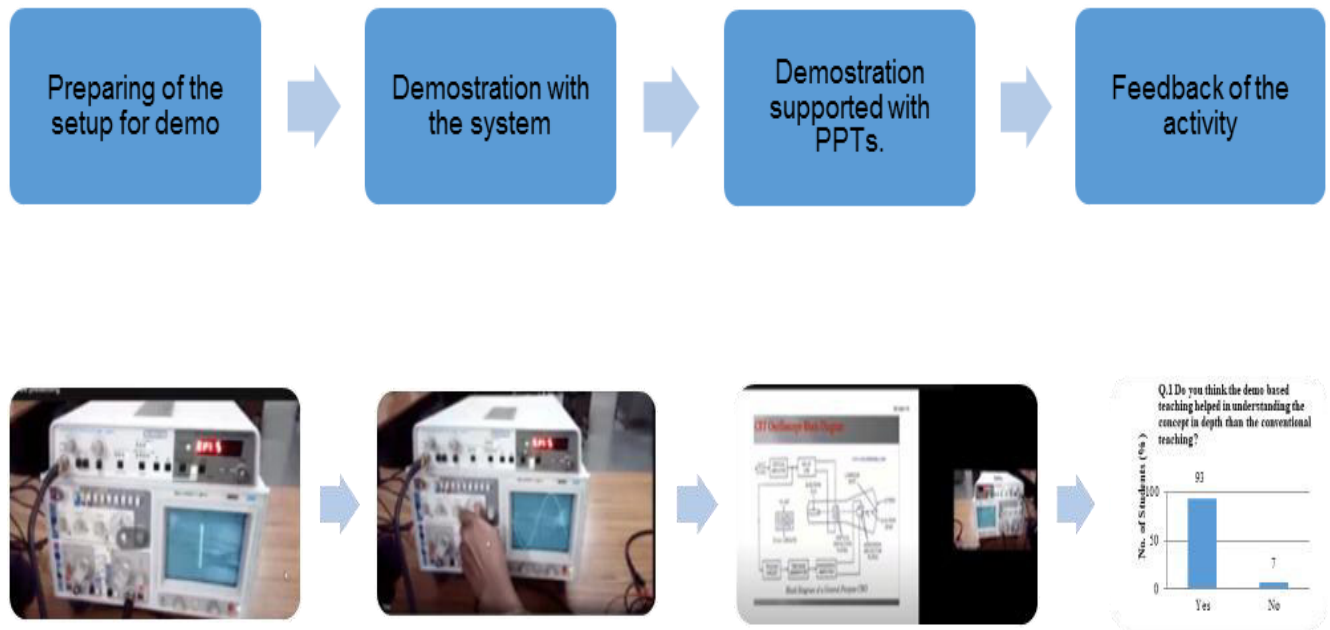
Preparing of the setup for demo

Demostration with the system

Demostration supported with PPTs.

Feedback of the activity

CRT Oscilloscope Block Diagram

Block Diagram of a General Purpose CRO

Q.1 Do you think the demo based teaching helped in understanding the concept in depth than the conventional teaching?

No. of Students (%)

100

50

0

93

7

Yes

No